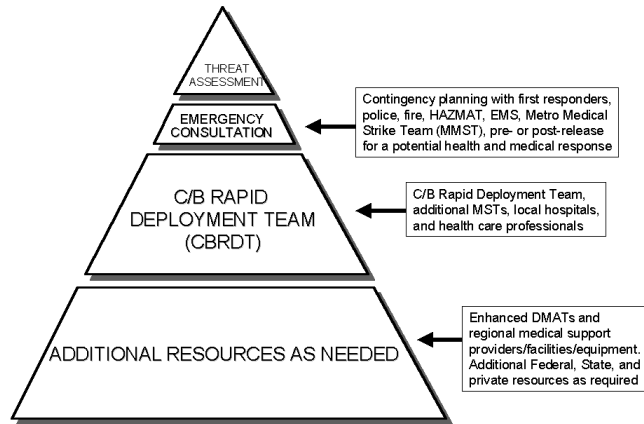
THREAT ASSESSMENT

EMERGENCY CONSULTATION

Contingency planning with first responders, police, fire, HAZMAT, EMS, Metro Medical Strike Team (MMST), pre- or post-release for a potential health and medical response

C/B RAPID DEPLOYMENT TEAM (CBRDT)

C/B Rapid Deployment Team, additional MSTs, local hospitals, and health care professionals

ADDITIONAL RESOURCES AS NEEDED

Enhanced DMATs and regional medical support providers/facilities/equipment. Additional Federal, State, and private resources as required